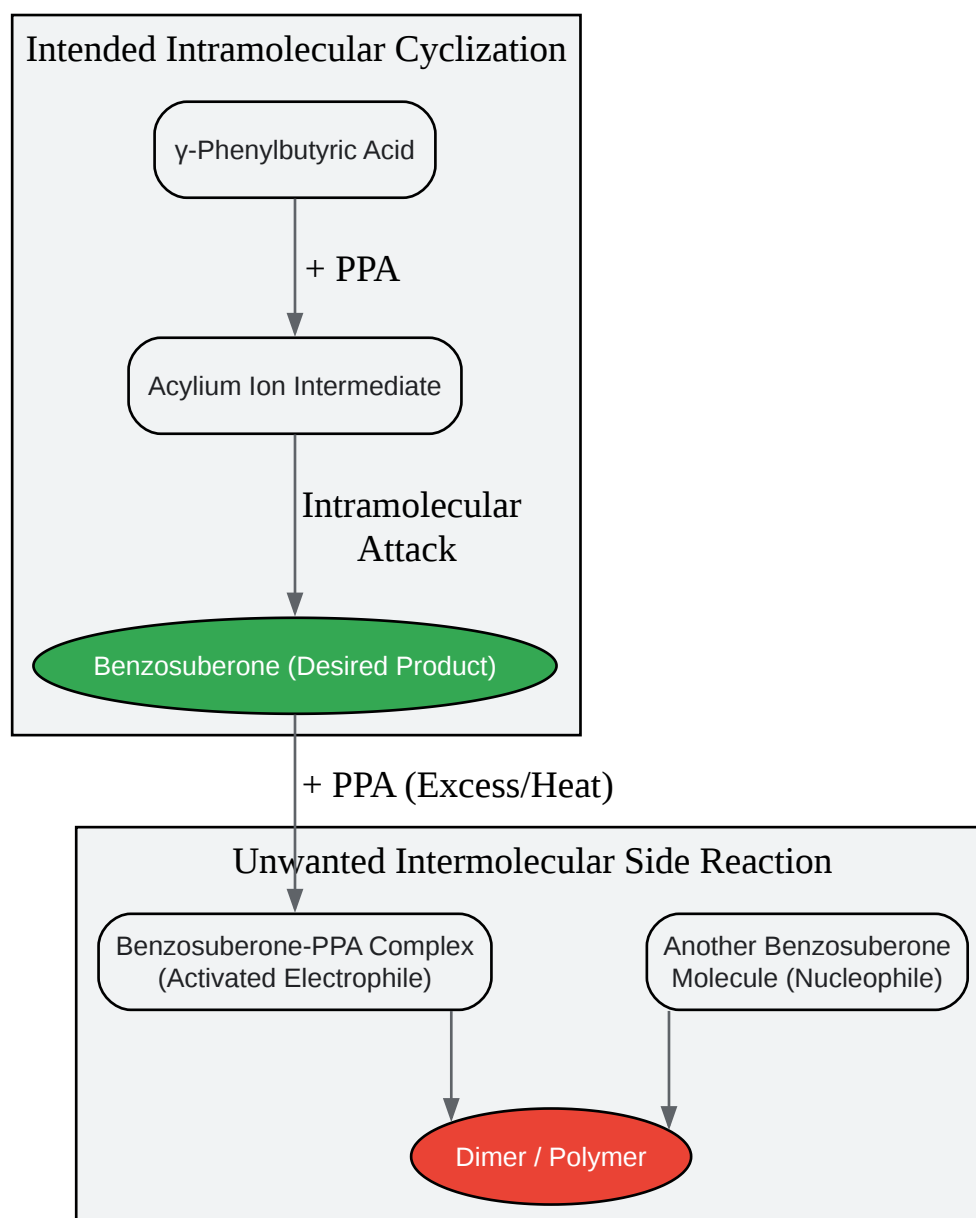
Intended Intramolecular Cyclization

γ-Phenylbutyric Acid

+ PPA

Acylium Ion Intermediate

Intramolecular Attack

Benzosuberone (Desired Product)

+ PPA (Excess/Heat)

Unwanted Intermolecular Side Reaction

Benzosuberone-PPA Complex (Activated Electrophile)

Another Benzosuberone Molecule (Nucleophile)

Dimer / Polymer